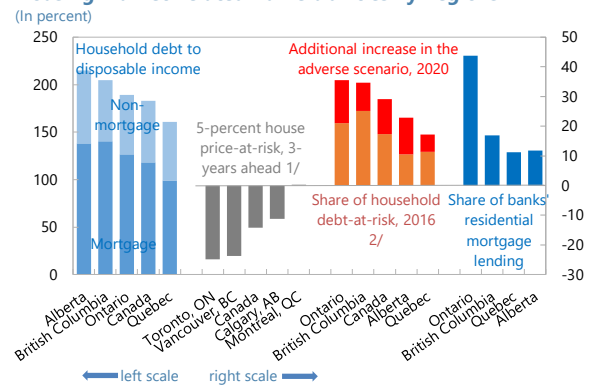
(In percent)

250
200
150
100
50
0

50
40
30
20
10
0
-10
-20
-30

Household debt to disposable income

Non-mortgage

Mortgage

5-percent house price-at-risk, 3-years ahead 1/

Additional increase in the adverse scenario, 2020

Share of household debt-at-risk, 2016 2/

Share of banks' residential mortgage lending

Alberta
British Columbia
Ontario
Canada
Quebec

Toronto, ON
Vancouver, BC
Canada
Calgary, AB
Montreal, QC

Ontario
British Columbia
Canada
Alberta
Quebec

Ontario
British Columbia
Quebec
Alberta

left scale
right scale